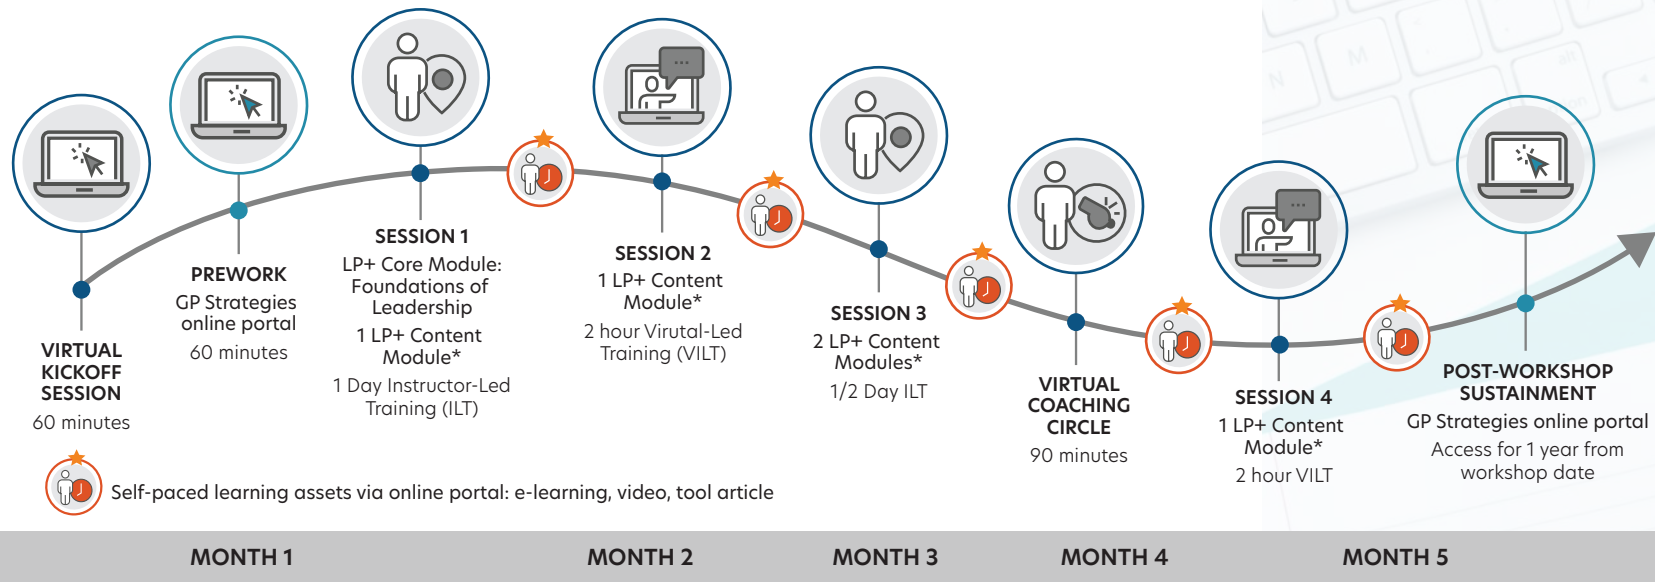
VIRTUAL KICKOFF SESSION
60 minutes

PREWORK
GP Strategies online portal
60 minutes

SESSION 1
LP+ Core Module: Foundations of Leadership
1 LP+ Content Module*
1 Day Instructor-Led Training (ILT)

SESSION 2
1 LP+ Content Module*
2 hour Virutal-Led Training (VILT)

SESSION 3
2 LP+ Content Modules*
1/2 Day ILT

VIRTUAL COACHING CIRCLE
90 minutes

SESSION 4
1 LP+ Content Module*
2 hour VILT

POST-WORKSHOP SUSTAINMENT
GP Strategies online portal
Access for 1 year from workshop date

Self-paced learning assets via online portal: e-learning, video, tool article

MONTH 1 MONTH 2 MONTH 3 MONTH 4 MONTH 5